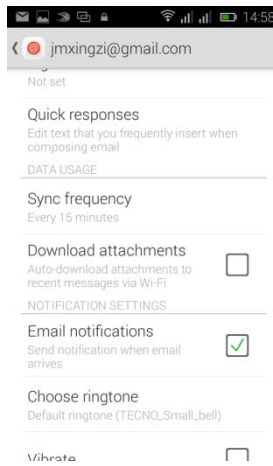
14:58

jmxingzi@gmail.com

Not set

Quick responses
Edit text that you frequently insert when composing email

DATA USAGE

Sync frequency
Every 15 minutes

Download attachments
Auto-download attachments to recent messages via Wi-Fi

NOTIFICATION SETTINGS

Email notifications
Send notification when email arrives

Choose ringtone
Default ringtone (TECNO_Small_bell)

Vibrate